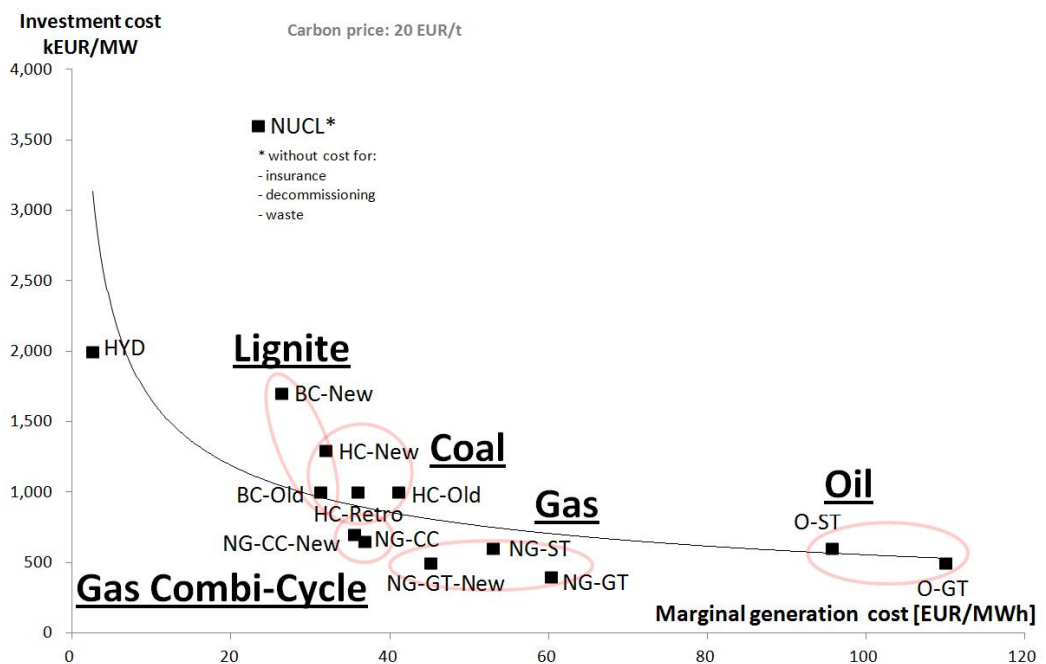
Investment cost
kEUR/MW

Carbon price: 20 EUR/t

4,000
3,500
3,000
2,500
2,000
1,500
1,000
500
0

NUCL*
* without cost for:
- insurance
- decommissioning
- waste

HYD

Lignite
BC-New

HC-New
Coal

BC-Old
HC-Old
HC-Retro

Gas

Oil
O-ST

NG-CC-New
NG-CC
NG-ST
NG-GT-New
NG-GT
O-GT

Gas Combi-Cycle

Marginal generation cost [EUR/MWh]

0
20
40
60
80
100
120